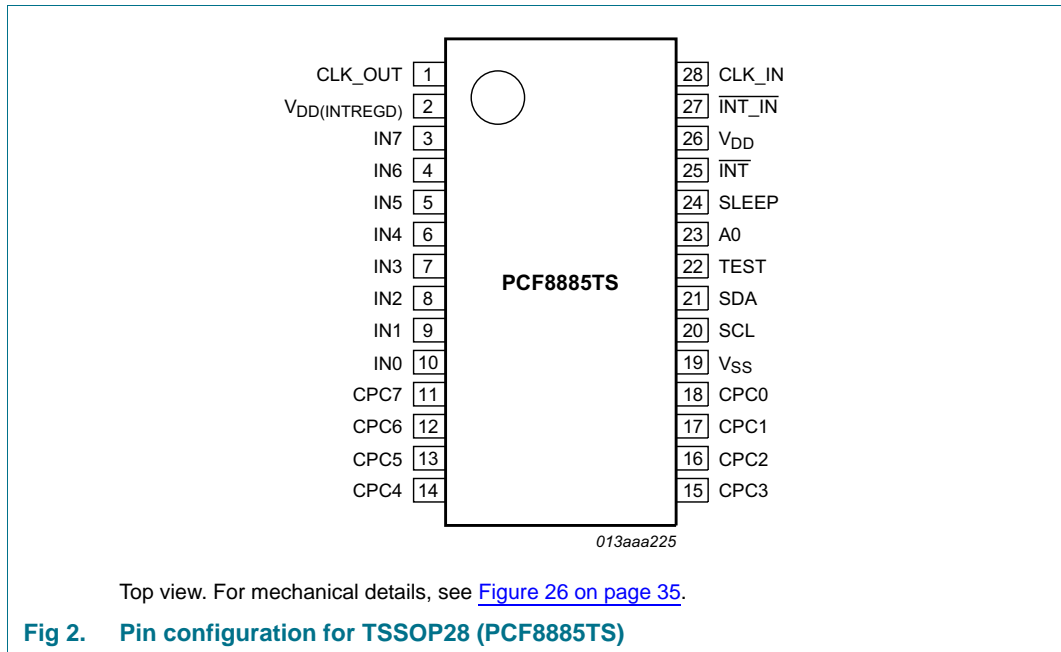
CLK_OUT 1
$V_{DD(INTREGD)}$ 2
IN7 3
IN6 4
IN5 5
IN4 6
IN3 7
IN2 8
IN1 9
IN0 10
CPC7 11
CPC6 12
CPC5 13
CPC4 14

28 CLK_IN
27 $\overline{INT\_IN}$
26 $V_{DD}$
25 $\overline{INT}$
24 SLEEP
23 A0
22 TEST
21 SDA
20 SCL
19 $V_{SS}$
18 CPC0
17 CPC1
16 CPC2
15 CPC3

PCF8885TS

013aaa225

Top view. For mechanical details, see Figure 26 on page 35.

Fig 2. Pin configuration for TSSOP28 (PCF8885TS)